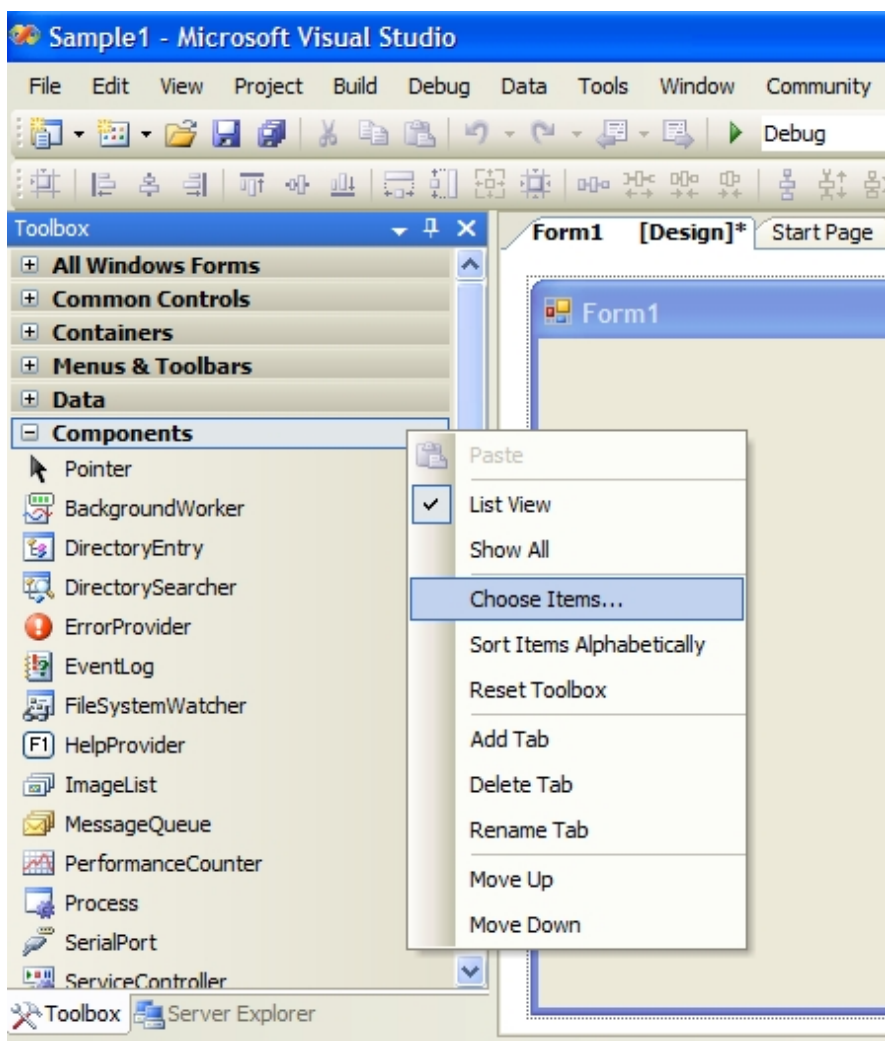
Sample1 - Microsoft Visual Studio

File Edit View Project Build Debug Data Tools Window Community

Debug

Toolbox

All Windows Forms
Common Controls
Containers
Menus & Toolbars
Data
Components
Pointer
BackgroundWorker
DirectoryEntry
DirectorySearcher
ErrorProvider
EventLog
FileSystemWatcher
HelpProvider
ImageList
MessageQueue
PerformanceCounter
Process
SerialPort
ServiceController

Toolbox Server Explorer

Form1 [Design]* Start Page

Form1

Paste
List View
Show All
Choose Items...
Sort Items Alphabetically
Reset Toolbox
Add Tab
Delete Tab
Rename Tab
Move Up
Move Down